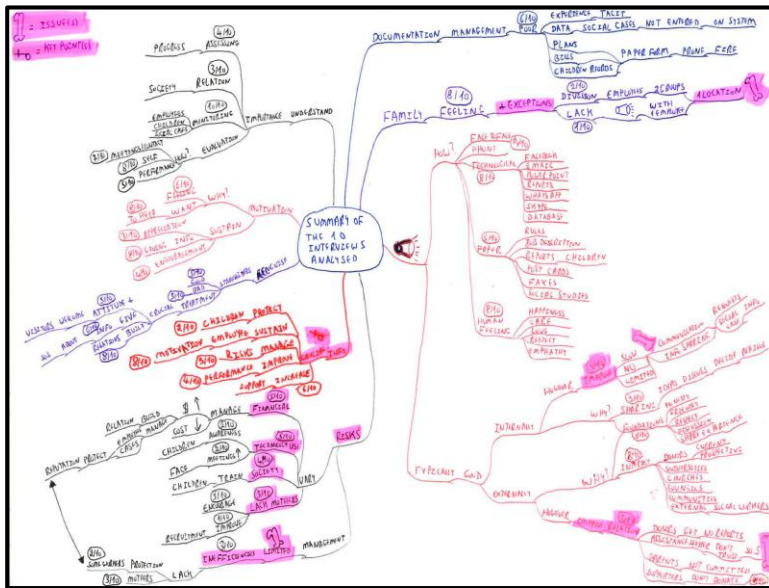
? = ISSUE(S)
+ = KEY POINT(S)

SUMMARY OF THE 10 INTERVIEWS ANALYSED

DOCUMENTATION MANAGEMENT
(6/10) POOR
EXPERIENCE TACIT
DATA SOCIAL CASES NOT ENTERED ON SYSTEM
PLANS
BILLS PAPER FORM MOVING FILE
CHILDREN RECORDS

FAMILY FEELING
+ EXCEPTIONS
(2/10) DIVISION EMPLOYEE GROUPS ALLOCATION
LACK WITH COMMUNITY

PROGRESS (4/10) ASSESSING
SOCIETY (3/10) RELATION
EMPLOYEES CHILDREN ELDER CARE (2/10) MONITORING
IMPORTANCE UNDERSTAND
(3/10) MOTIVATION/SUPPORT
SELF
(3/10) PERFORMANCE HOW? EVALUATION

(6/10) FORCED
TO GROW WANT WHY? MOTIVATION
(6/10) SHARING INFO SUSTAIN
(4/10) ENCOURAGEMENT
STRENGTHEN BEHAVIOUR

(3/10) ATTITUDE
VISITORS WELCOME INFO ENV
SOS BRAND RELATIONS BUILD (3/10)
CRUCIAL (3/10)
REPUTATION

(8/10) CHILDREN PROTECT
MOTIVATION EMPLOYEE SUSTAIN
(3/10) RISKS MANAGE
(3/10) PERFORMANCE IMPROVE
SUPPORT INCREASE (3/10)
(8/10)
INFO

HOW?
ENGLISH
DAILY
TECHNOLOGICAL (8/10)
EXCELS
EMAILS
POWER POINT
REPORTS
WHATSAPP
SMS
DATABASE
PAPER (8/10)
RULES
JOB DESCRIPTION
REPORTS CHILDREN
POST CARDS
FAXES
SOCIAL STUDIES
HUMAN FEELING (8/10)
HAPPINESS
CARE
LOVE
RESPECT
EMPATHY

RELATION BUILD
FAMILY MANAGE
CASES
REPUTATION PROTECT
COST
MANAGE FINANCIAL
CHILDREN AWARENESS
TECHNOLOGY
FACE MEETINGS
CHILDREN TRAIN
SOCIETY
EXCHANGE
LACK MOTIVES
VARY
RISKS

RECRUITMENT
INEFFICIENCIES
LIMITED
MANAGEMENT
SUSTAINERS PROTECTION
(3/10) MOTHERS LACK

TYPICALLY GOOD
INTERNALLY
HIGHER
SLOW
NO
COMMUNICATION
INFO SHARING
REWARDS
SOCIAL INFO
CASE
LIMITED
WHY?
SHARING
INFO DIVIDED
DEVELOP BORDER
FEEDBACK
REPORTS
REWARDS
CHILDREN
EXTERNALLY
WHY?
IMPACT
DONORS
SPONSORS
CHILDREN PROSPECTIVE
SUPPORTERS
CHURCHES
SCHOOLS
COMMUNITIES
NETWORKS
SOCIAL WORKERS
HIGHER
DONORS GET NO REPORTS
ASSISTANCE WHERE DON'T ...
PARENTS NOT COMMITTED
SUPPORTERS DON'T DONATE